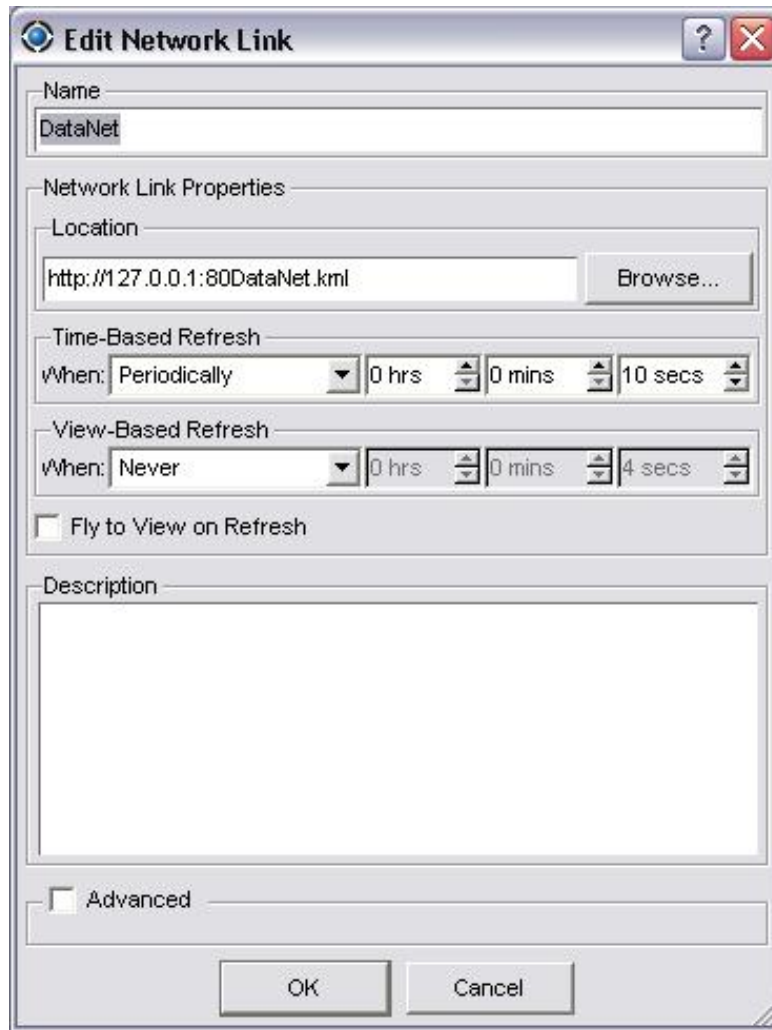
Edit Network Link

?

Name

DataNet

Network Link Properties

Location

http://127.0.0.1:80DataNet.kml

Browse...

Time-Based Refresh

When: Periodically

0 hrs

0 mins

10 secs

View-Based Refresh

When: Never

0 hrs

0 mins

4 secs

Fly to View on Refresh

Description

Advanced

OK

Cancel